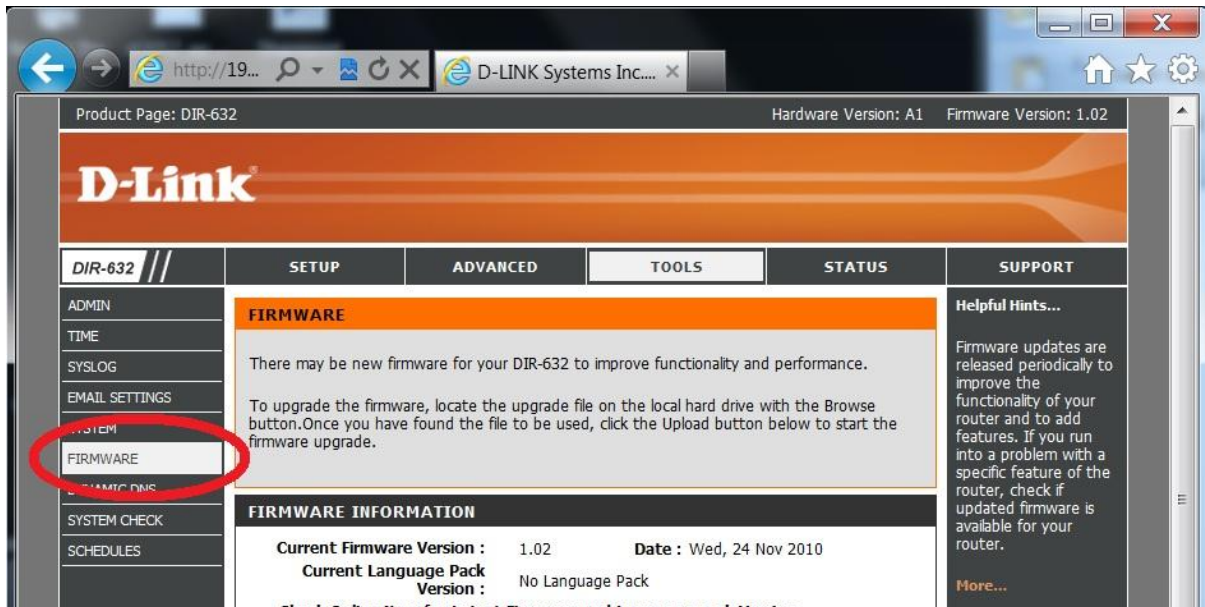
http://19... D-LINK Systems Inc....

Product Page: DIR-632

Hardware Version: A1 Firmware Version: 1.02

D-Link

DIR-632

SETUP

ADVANCED

TOOLS

STATUS

SUPPORT

ADMIN

TIME

SYSLOG

EMAIL SETTINGS

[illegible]STEM

FIRMWARE

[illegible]AMIC DNS

SYSTEM CHECK

SCHEDULES

FIRMWARE

There may be new firmware for your DIR-632 to improve functionality and performance.

To upgrade the firmware, locate the upgrade file on the local hard drive with the Browse button.Once you have found the file to be used, click the Upload button below to start the firmware upgrade.

FIRMWARE INFORMATION

Current Firmware Version : 1.02 Date : Wed, 24 Nov 2010

Current Language Pack Version : No Language Pack

Helpful Hints...

Firmware updates are released periodically to improve the functionality of your router and to add features. If you run into a problem with a specific feature of the router, check if updated firmware is available for your router.

More...